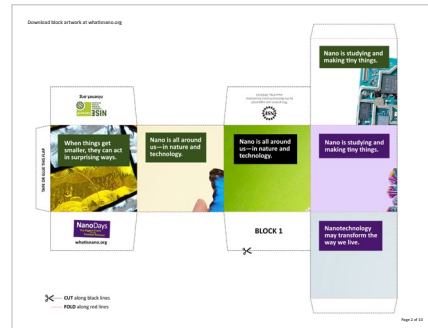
Download block artwork at whatisnano.org

NISE Net

Nano is studying and making tiny things.

TAPE OR GLUE THIS FLAP

When things get smaller, they can act in surprising ways.

Nano is all around us—in nature and technology.

Nano is all around us—in nature and technology.

Nano is studying and making tiny things.

NanoDays

whatisnano.org

BLOCK 1

Nanotechnology may transform the way we live.

CUT along black lines

FOLD along red lines

Page 2 of 10